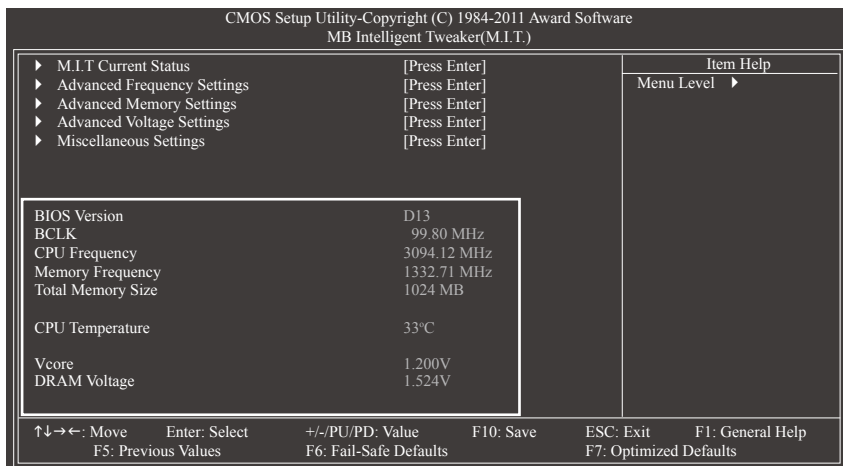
CMOS Setup Utility-Copyright (C) 1984-2011 Award Software
MB Intelligent Tweaker(M.I.T.)

▶ M.I.T Current Status [Press Enter]
▶ Advanced Frequency Settings [Press Enter]
▶ Advanced Memory Settings [Press Enter]
▶ Advanced Voltage Settings [Press Enter]
▶ Miscellaneous Settings [Press Enter]

Item Help
Menu Level ▶

| | |
|---|---|
| BIOS Version | D13 |
| BCLK | 99.80 MHz |
| CPU Frequency | 3094.12 MHz |
| Memory Frequency | 1332.71 MHz |
| Total Memory Size | 1024 MB |
| CPU Temperature | 33°C |
| Vcore | 1.200V |
| DRAM Voltage | 1.524V |

↑↓→←: Move Enter: Select +/-/PU/PD: Value F10: Save ESC: Exit F1: General Help
F5: Previous Values F6: Fail-Safe Defaults F7: Optimized Defaults